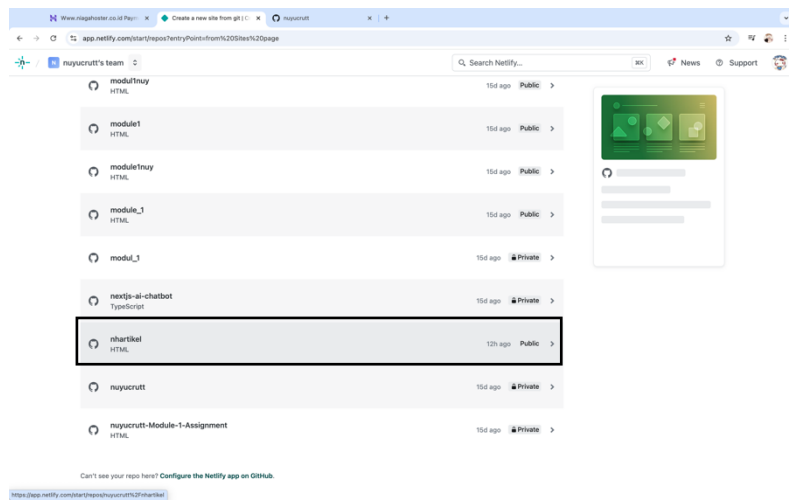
Www.niagahoster.co.id Payn
Create a new site from git | N
nuyucrutt
app.netlify.com/start/repos?entryPoint=from%20Sites%20page
N nuyucrutt's team
Search Netlify...
⌘K
News
Support

modul1nuy
HTML
15d ago Public

module1
HTML
15d ago Public

module1nuy
HTML
15d ago Public

module_1
HTML
15d ago Public

modul_1
15d ago Private

nextjs-ai-chatbot
TypeScript
15d ago Private

nhartikel
HTML
12h ago Public

nuyucrutt
15d ago Private

nuyucrutt-Module-1-Assignment
HTML
15d ago Private

Can't see your repo here? Configure the Netlify app on GitHub.

https://app.netlify.com/start/repos/nuyucrutt%2Fnhartikel